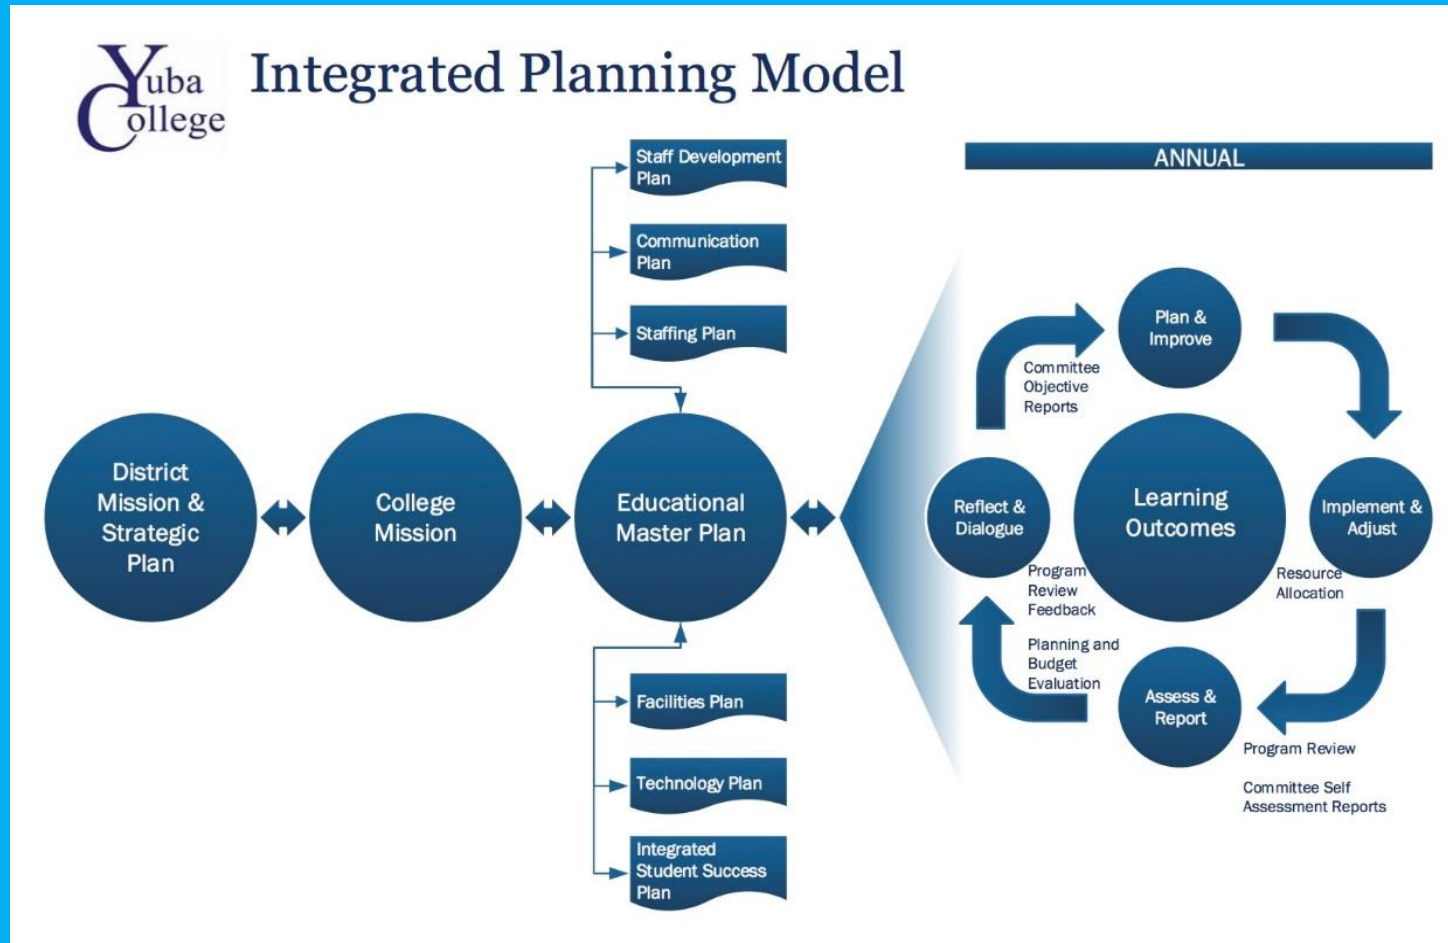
Yuba College

Integrated Planning Model

Staff Development Plan

Communication Plan

Staffing Plan

District Mission & Strategic Plan

College Mission

Educational Master Plan

Facilities Plan

Technology Plan

Integrated Student Success Plan

ANNUAL

Plan & Improve

Committee Objective Reports

Reflect & Dialogue

Learning Outcomes

Implement & Adjust

Program Review Feedback

Planning and Budget Evaluation

Resource Allocation

Assess & Report

Program Review

Committee Self Assessment Reports